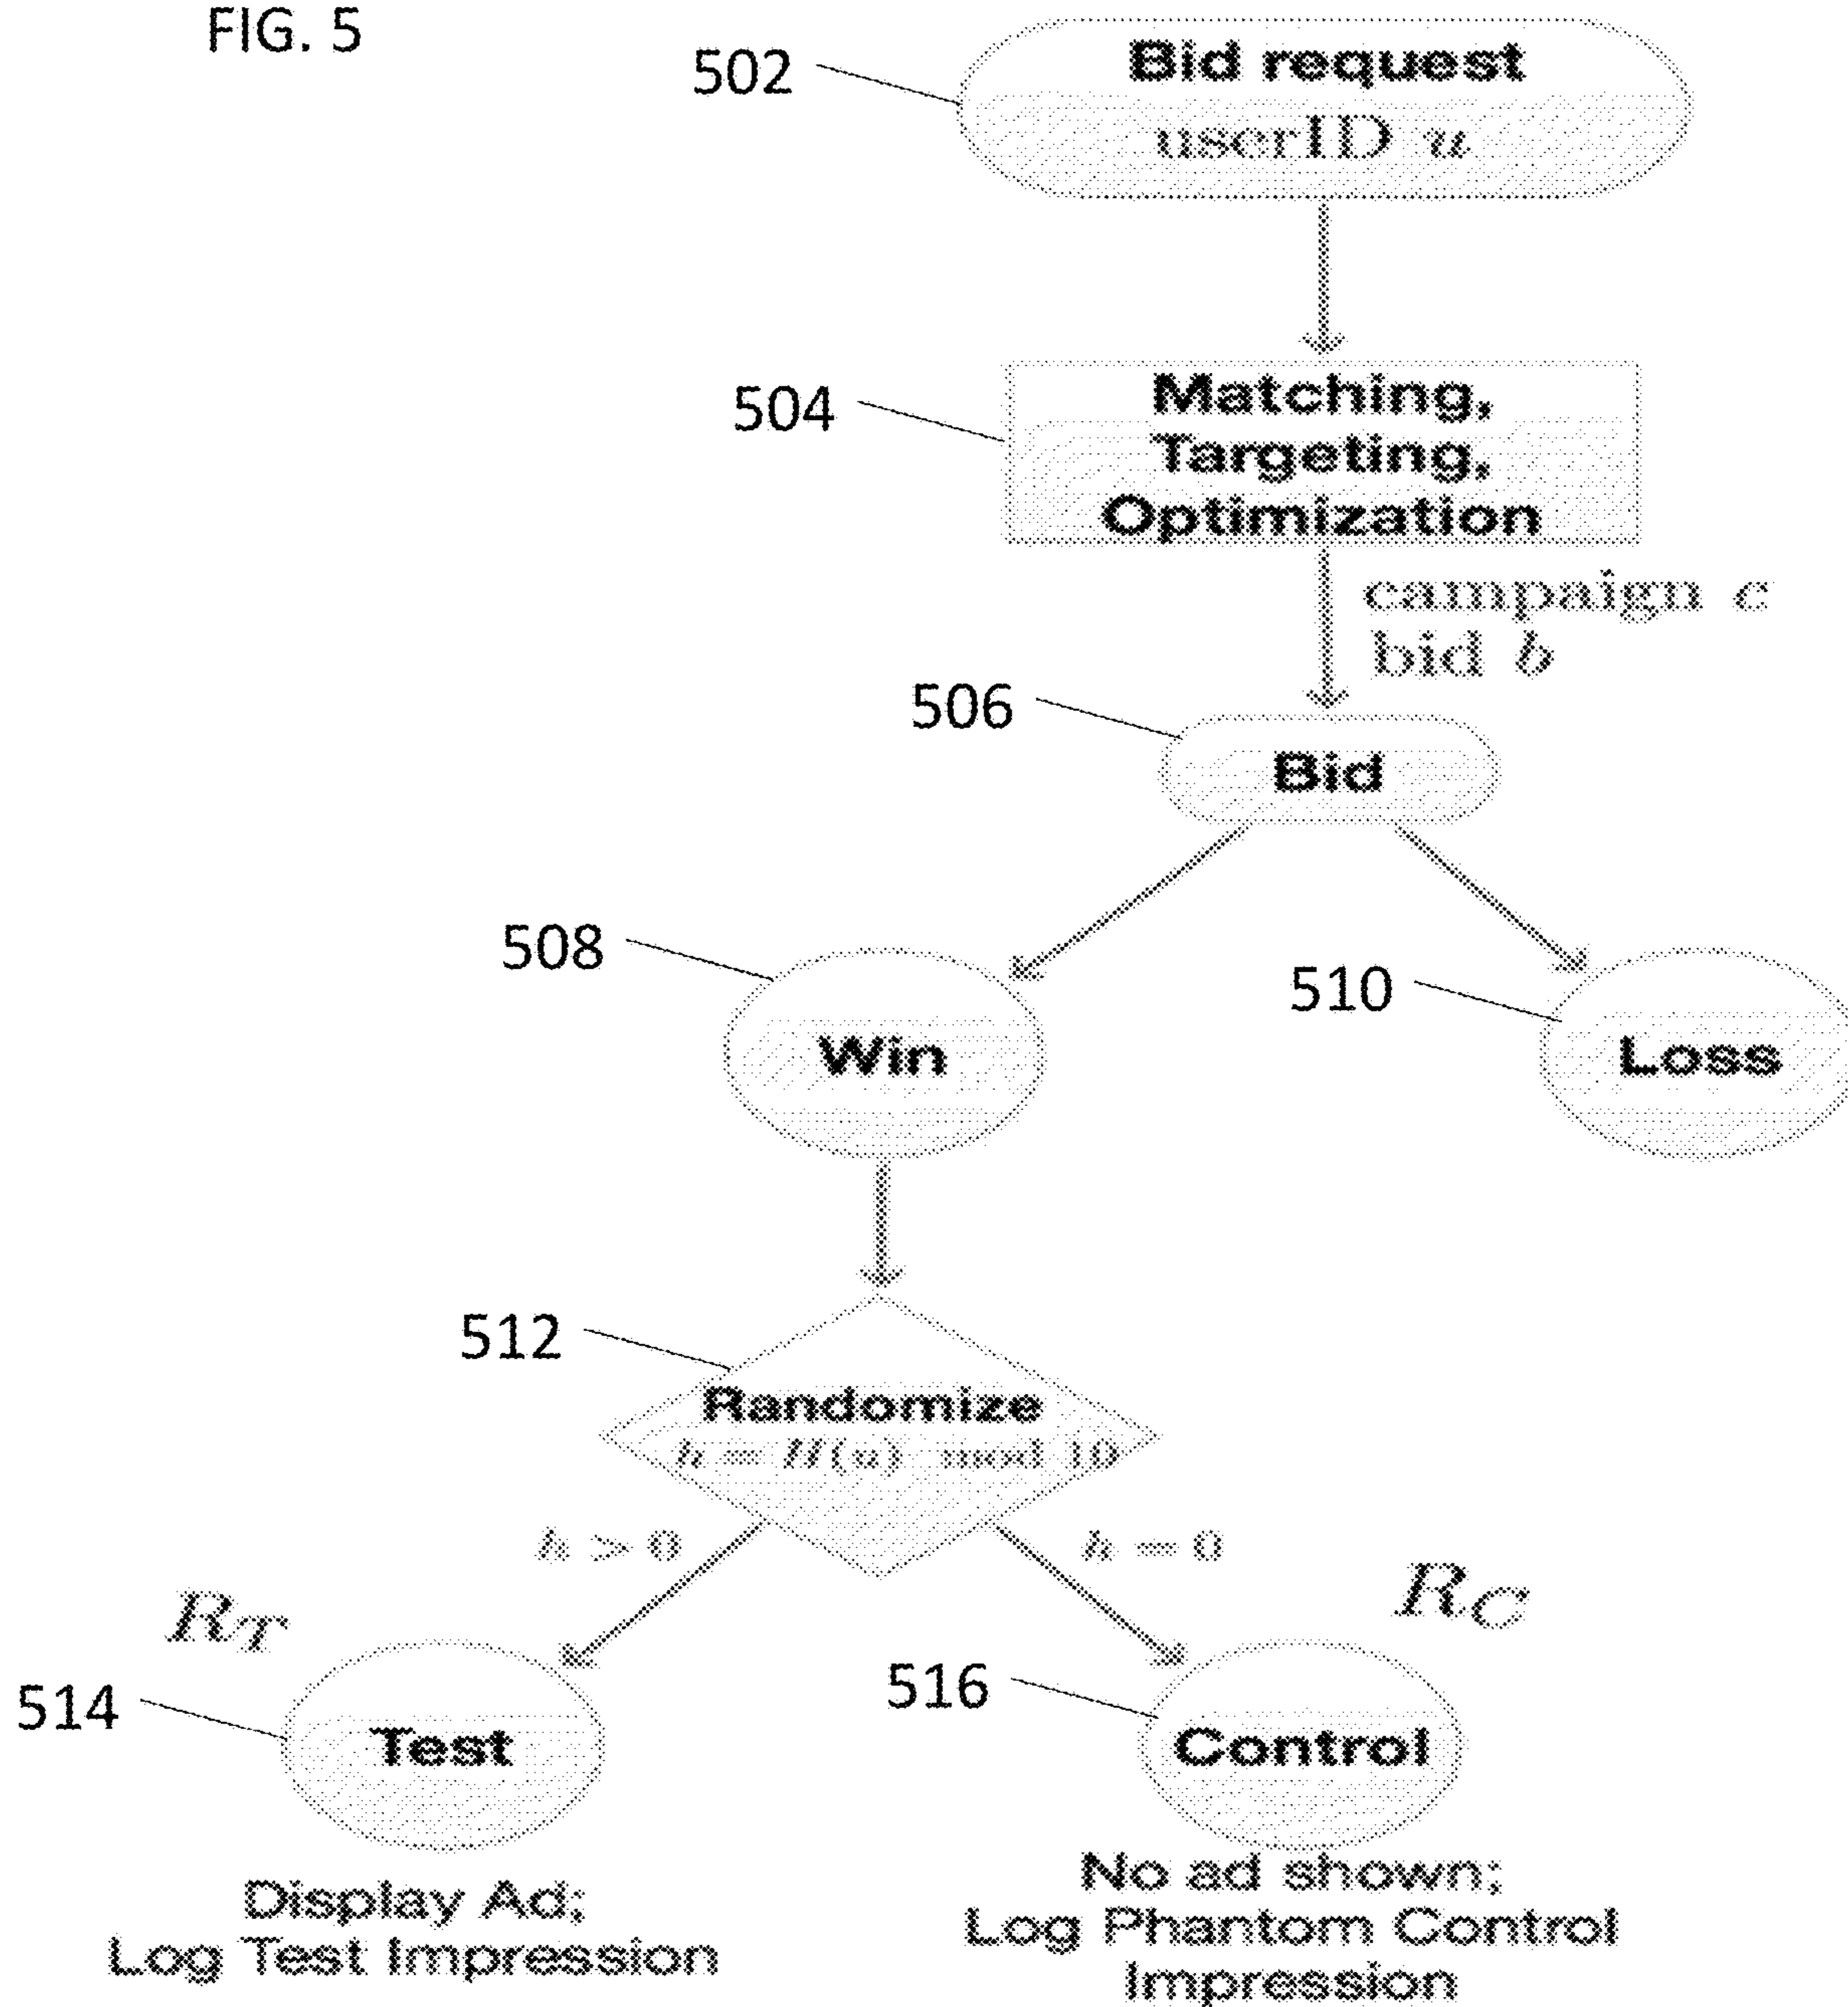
FIG. 5

502 Bid request userID $u$

504 Matching, Targeting, Optimization

campaign $c$
bid $b$

506 Bid

508 Win

510 Loss

512 Randomize
$h = H(u) \mod 10$

$h > 0$

$h = 0$

$R_T$

$R_C$

514 Test

516 Control

Display Ad;
Log Test Impression

No ad shown;
Log Phantom Control Impression